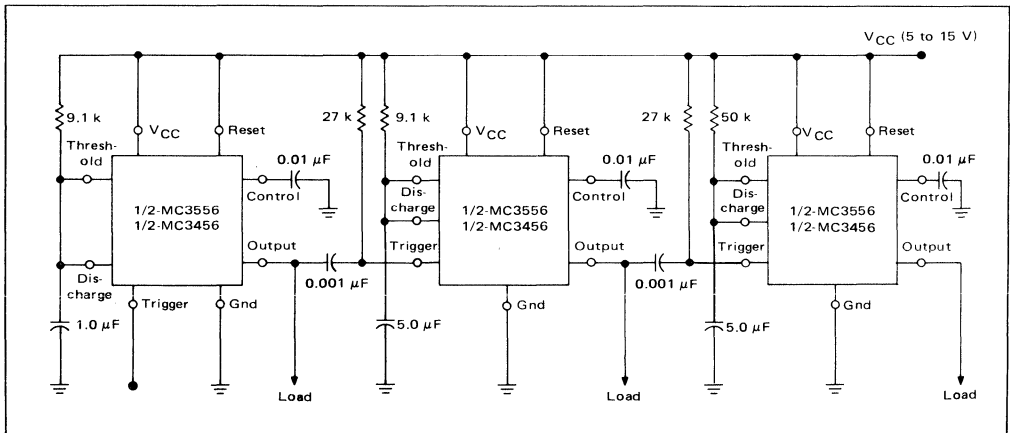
$V_{CC}$ (5 to 15 V)

9.1 k
$V_{CC}$
Reset
Thresh-old
0.01 $\mu$F
Control
1/2-MC3556
1/2-MC3456
Output
Dis-charge
Trigger
Gnd
1.0 $\mu$F
0.001 $\mu$F
Load

27 k
9.1 k
$V_{CC}$
Reset
Thresh-old
0.01 $\mu$F
Dis-charge
Control
1/2-MC3556
1/2-MC3456
Trigger
Output
Gnd
5.0 $\mu$F
0.001 $\mu$F
Load

27 k
50 k
$V_{CC}$
Reset
Thresh-old
0.01 $\mu$F
Dis-charge
Control
1/2-MC3556
1/2-MC3456
Trigger
Output
Gnd
5.0 $\mu$F
Load